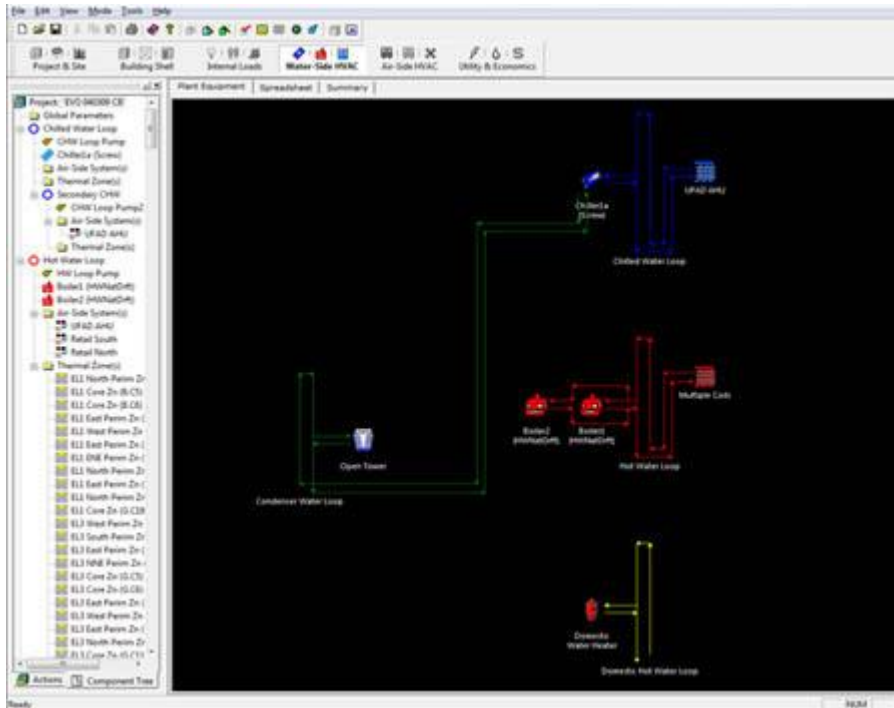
File Edit View Mode Tools Help

Project & Site
Building Shell
Internal Loads
Water-Side HVAC
Air-Side HVAC
Utility & Economics

Plant Equipment | Spreadsheet | Summary

Project: EVO 040309 CB
Global Parameters
Chilled Water Loop
CHW Loop Pump
Chiller1a (Screw)
Air-Side System(s)
Thermal Zone(s)
Secondary CHW
CHW Loop Pump2
Air-Side System(s)
UFAD AHU
Thermal Zone(s)
Hot Water Loop
HW Loop Pump
Boiler1 (HWNatDrft)
Boiler2 (HWNatDrft)
Air-Side System(s)
UFAD AHU
Retail South
Retail North
Thermal Zone(s)
EL1 North Perim Zn
EL1 Core Zn (B.C5)
EL1 Core Zn (B.C6)
EL1 East Perim Zn (
EL1 West Perim Zn (
EL1 East Perim Zn (
EL1 ENE Perim Zn (
EL1 North Perim Zn
EL1 East Perim Zn (
EL1 North Perim Zn
EL1 Core Zn (G.C10
EL3 West Perim Zn
EL3 South Perim Zn
EL3 East Perim Zn (
EL3 NNE Perim Zn
EL3 Core Zn (G.C5)
EL3 Core Zn (G.C6)
EL3 East Perim Zn (
EL3 West Perim Zn
EL3 East Perim Zn (
EL3 North Perim Zn
EL3 Core Zn (G.C1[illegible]

Actions | Component Tree

Chiller1a (Screw)
UFAD AHU
Chilled Water Loop
Boiler2 (HWNatDrft)
Boiler1 (HWNatDrft)
Multiple Coils
Hot Water Loop
Open Tower
Condenser Water Loop
Domestic Water Heater
Domestic Hot Water Loop

Ready
NUM